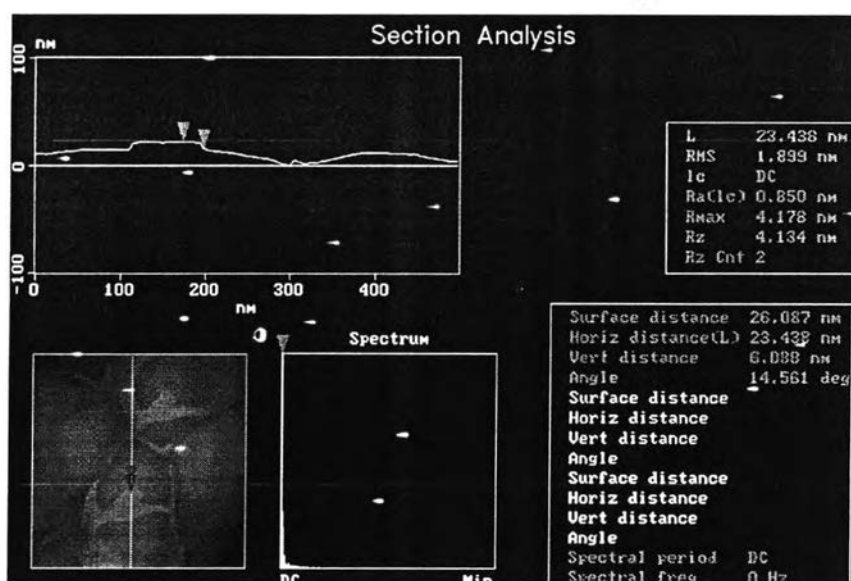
Section Analysis

nm
100
0
-100
0 100 200 300 400
nm

| L | 23.438 nm |
|---|---|
| RMS | 1.899 nm |
| lc | DC |
| Ra(lc) | 0.850 nm |
| Rmax | 4.178 nm |
| Rz | 4.134 nm |
| Rz Cnt | 2 |

Spectrum

DC
Min

| Surface distance | 26.087 nm |
|---|---|
| Horiz distance(L) | 23.438 nm |
| Vert distance | 6.088 nm |
| Angle | 14.561 deg |
| Surface distance | |
| Horiz distance | |
| Vert distance | |
| Angle | |
| Surface distance | |
| Horiz distance | |
| Vert distance | |
| Angle | |
| Spectral period | DC |
| Spectral freq | 0 Hz |